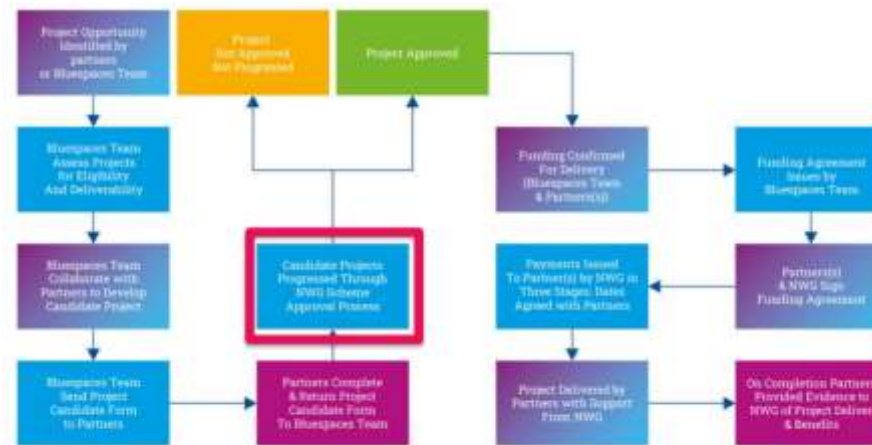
Project Opportunity Identified by partners or Bluespaces Team

Project Not Approved Not Progressed

Project Approved

Bluespaces Team Assess Projects for Eligibility And Deliverability

Funding Confirmed For Delivery (Bluespaces Team & Partner(s))

Funding Agreement Issues by Bluespaces Team

Bluespaces Team Collaborate with Partners to Develop Candidate Project

Candidate Projects Progressed Through NWG Scheme Approval Process

Payments Issued To Partner(s) by NWG in Three Stages: Dates Agreed with Partners

Partner(s) & NWG Sign Funding Agreement

Bluespaces Team Send Project Candidate Form to Partners

Partners Complete & Return Project Candidate Form To Bluespaces Team

Project Delivered by Partners with Support From NWG

On Completion Partners Provided Evidence to NWG of Project Delivery & Benefits